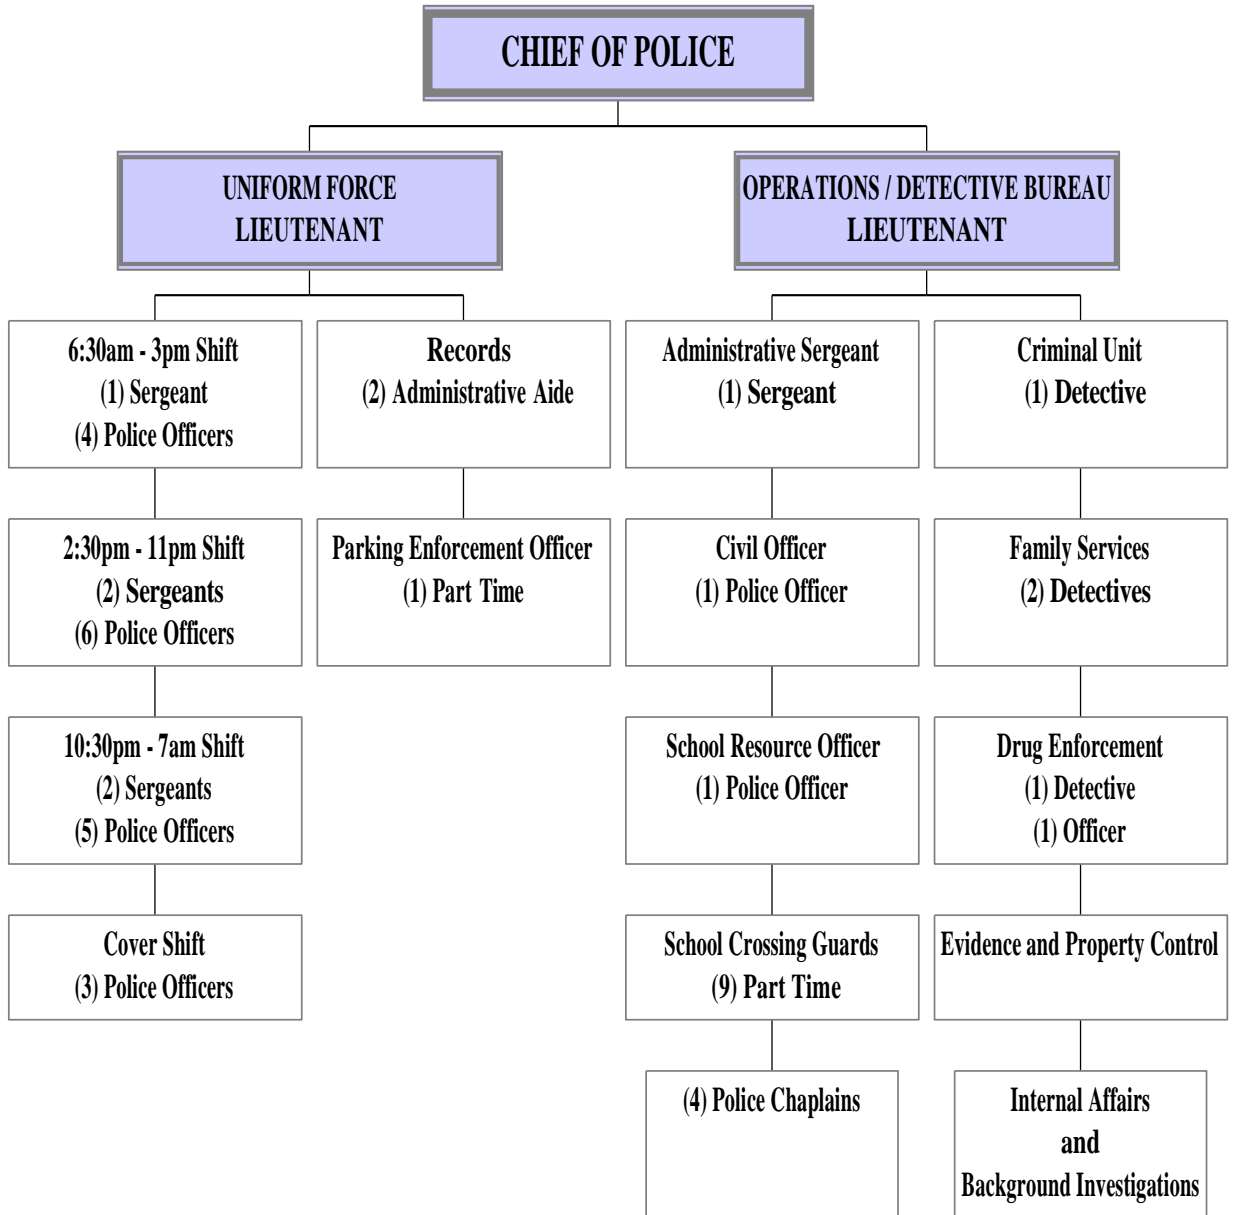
CHIEF OF POLICE

UNIFORM FORCE
LIEUTENANT

OPERATIONS / DETECTIVE BUREAU
LIEUTENANT

6:30am - 3pm Shift
(1) Sergeant
(4) Police Officers

2:30pm - 11pm Shift
(2) Sergeants
(6) Police Officers

10:30pm - 7am Shift
(2) Sergeants
(5) Police Officers

Cover Shift
(3) Police Officers

Records
(2) Administrative Aide

Parking Enforcement Officer
(1) Part Time

Administrative Sergeant
(1) Sergeant

Civil Officer
(1) Police Officer

School Resource Officer
(1) Police Officer

School Crossing Guards
(9) Part Time

(4) Police Chaplains

Criminal Unit
(1) Detective

Family Services
(2) Detectives

Drug Enforcement
(1) Detective
(1) Officer

Evidence and Property Control

Internal Affairs
and
Background Investigations